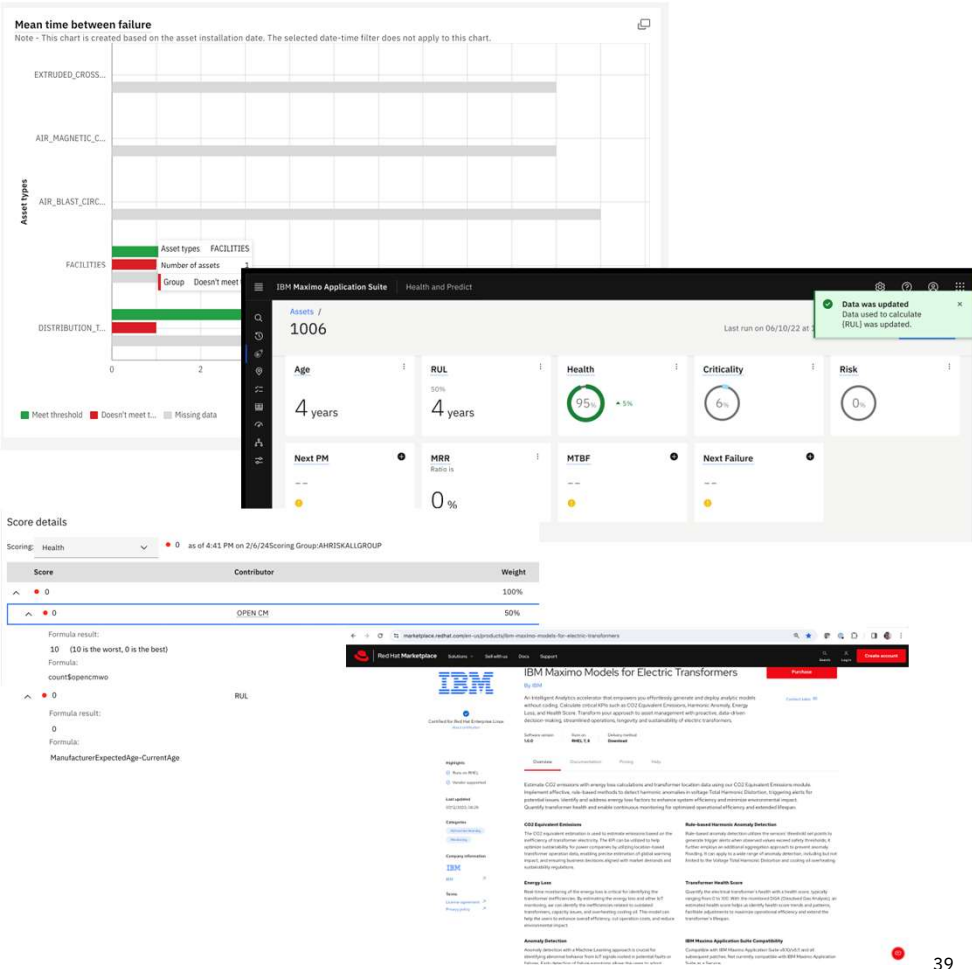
Mean time between failure
Note - This chart is created based on the asset installation date. The selected date-time filter does not apply to this chart.

Asset types
EXTRUDED_CROSS...
AIR_MAGNETIC_C...
AIR_BLAST_CIRC...
FACILITIES
DISTRIBUTION_T...

Asset types FACILITIES
Number of assets 1
Group Doesn't meet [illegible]

0 2

Meet threshold Doesn't meet t... Missing data

IBM Maximo Application Suite Health and Predict

Assets /
1006

Last run on 06/10/22 at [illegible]

Data was updated
Data used to calculate (RUL) was updated.

Age
4 years

RUL
50%
4 years

Health
95%
5%

Criticality
6%

Risk
0%

Next PM
--

MRR
Ratio is
0 %

MTBF
--

Next Failure
--

Score details

Scoring: Health
0 as of 4:41 PM on 2/6/24Scoring Group:AHRISKALLGROUP

| Score | Contributor | Weight |
|---|---|---|
| 0 | | 100% |
| 0 | OPEN CM | 50% |

Formula result:
10 (10 is the worst, 0 is the best)
Formula:
count$opencmwo

0 RUL
Formula result:
0
Formula:
ManufacturerExpectedAge-CurrentAge

marketplace.redhat.com/en-us/products/ibm-maximo-models-for-electric-transformers

Red Hat Marketplace Solutions Sell with us Docs Support Search Log in Create account

IBM
Certified for Red Hat Enterprise Linux

IBM Maximo Models for Electric Transformers
By IBM
Purchase

An Intelligent Analytics accelerator that empowers you effortlessly generate and deploy analytic models without coding. Calculate critical KPIs such as CO2 Equivalent Emissions, Harmonic Anomaly, Energy Loss, and Health Score. Transform your approach to asset management with proactive, data-driven decision-making, streamlined operations, longevity and sustainability of electric transformers.

Software version 1.0.0 Runs on RHEL 7.9 Delivery method Download

Overview Documentation Pricing Help

Highlights
Runs on RHEL
Vendor supported

Last updated

Categories

Company information
IBM

Terms
License agreement
Privacy policy

Estimate CO2 emissions with energy loss calculations and transformer location data using our CO2 Equivalent Emissions module. Implement effective, rule-based methods to detect harmonic anomalies in voltage Total Harmonic Distortion, triggering alerts for potential issues. Identify and address energy loss factors to enhance system efficiency and minimize environmental impact. Quantify transformer health and enable continuous monitoring for optimized operational efficiency and extended lifespan.

CO2 Equivalent Emissions

Rule-based Harmonic Anomaly Detection

Energy Loss

Transformer Health Score

Anomaly Detection

IBM Maximo Application Suite Compatibility

39